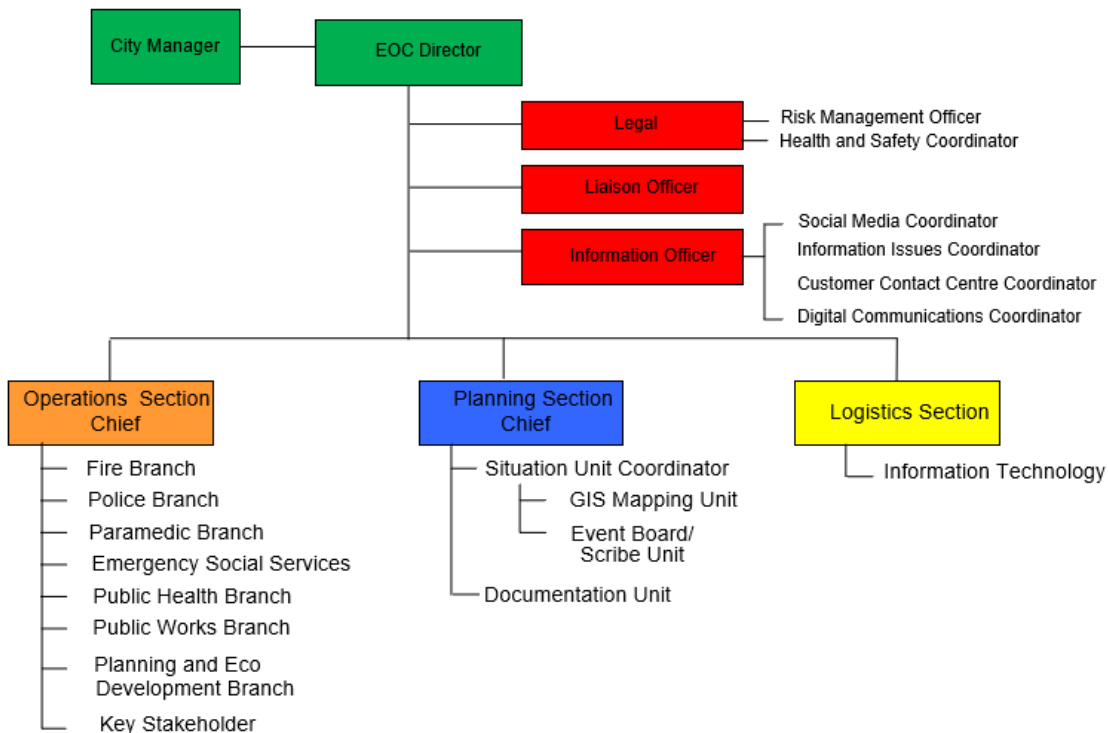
City Manager

EOC Director

Legal

Risk Management Officer
Health and Safety Coordinator

Liaison Officer

Information Officer

Social Media Coordinator
Information Issues Coordinator
Customer Contact Centre Coordinator
Digital Communications Coordinator

Operations Section Chief

Fire Branch
Police Branch
Paramedic Branch
Emergency Social Services
Public Health Branch
Public Works Branch
Planning and Eco Development Branch
Key Stakeholder

Planning Section Chief

Situation Unit Coordinator
GIS Mapping Unit
Event Board/ Scribe Unit
Documentation Unit

Logistics Section

Information Technology